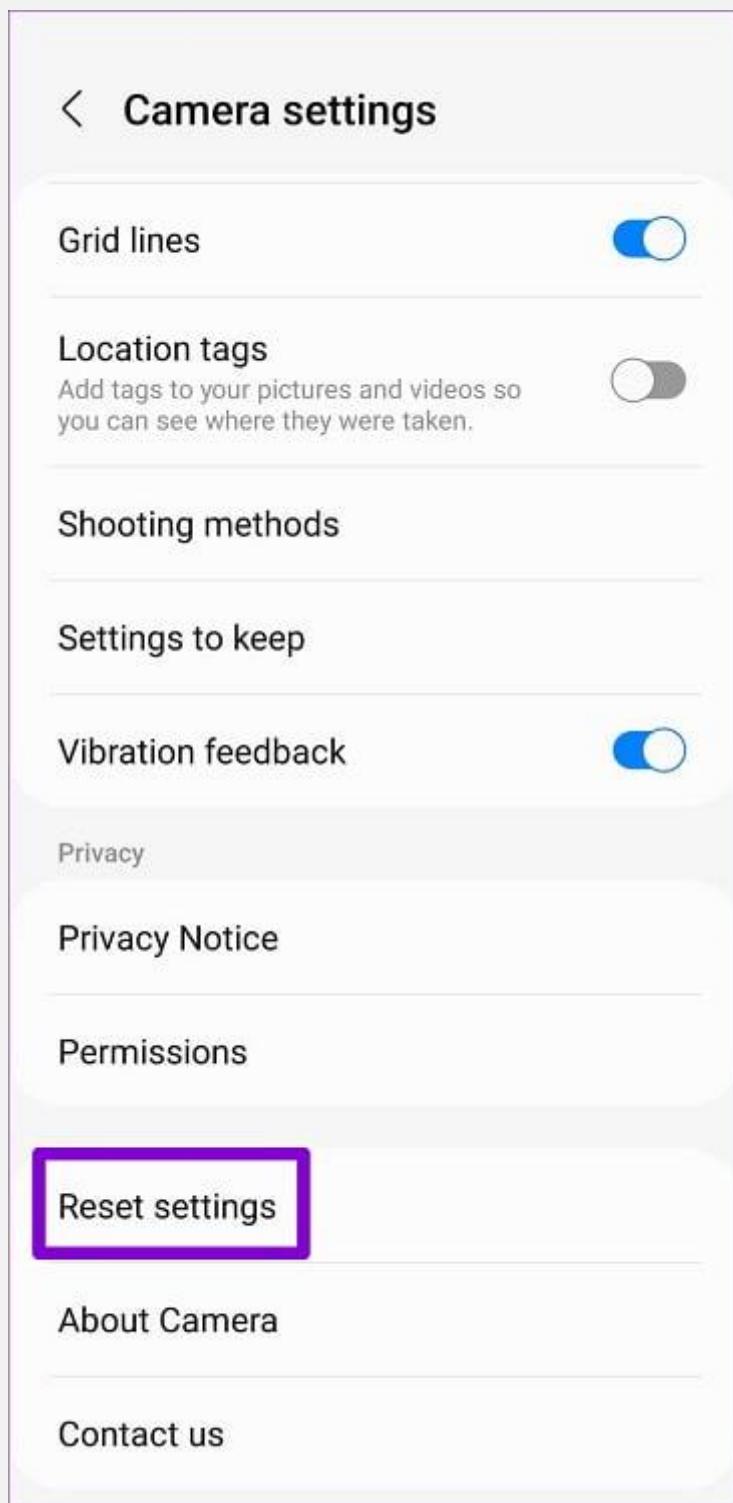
< Camera settings

Grid lines

Location tags
Add tags to your pictures and videos so you can see where they were taken.

Shooting methods

Settings to keep

Vibration feedback

Privacy

Privacy Notice

Permissions

Reset settings

About Camera

Contact us